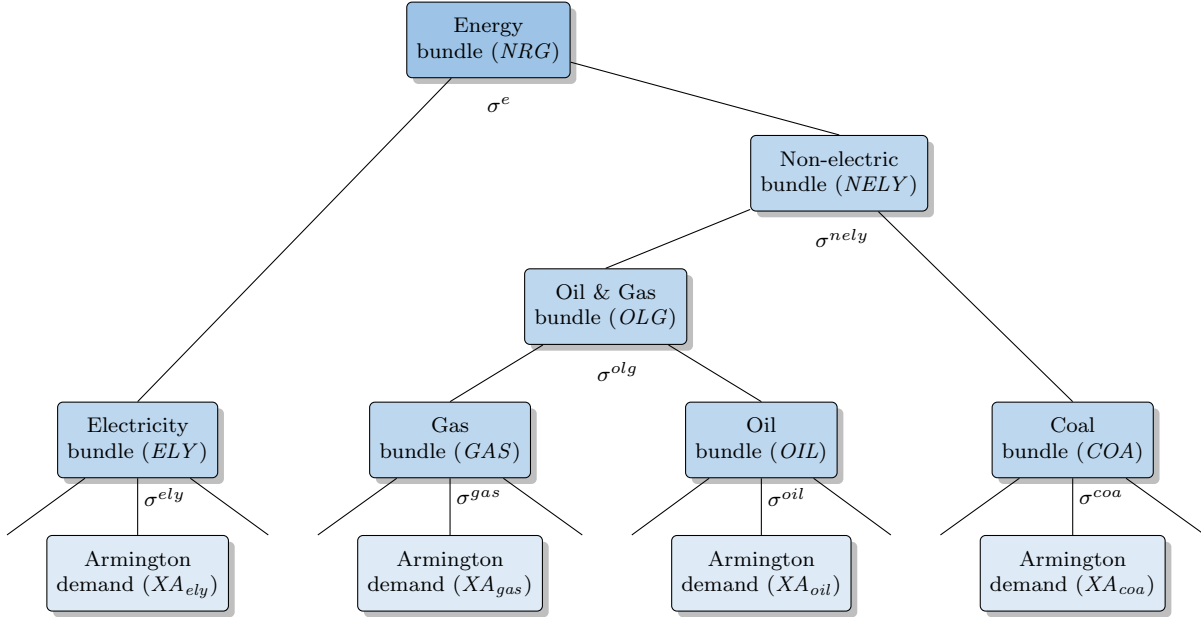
Energy bundle ($NRG$)

$\sigma^e$

Non-electric bundle ($NELY$)

$\sigma^{nely}$

Oil & Gas bundle ($OLG$)

$\sigma^{olg}$

Electricity bundle ($ELY$)

$\sigma^{ely}$

Armington demand ($XA_{ely}$)

Gas bundle ($GAS$)

$\sigma^{gas}$

Armington demand ($XA_{gas}$)

Oil bundle ($OIL$)

$\sigma^{oil}$

Armington demand ($XA_{oil}$)

Coal bundle ($COA$)

$\sigma^{coa}$

Armington demand ($XA_{coa}$)